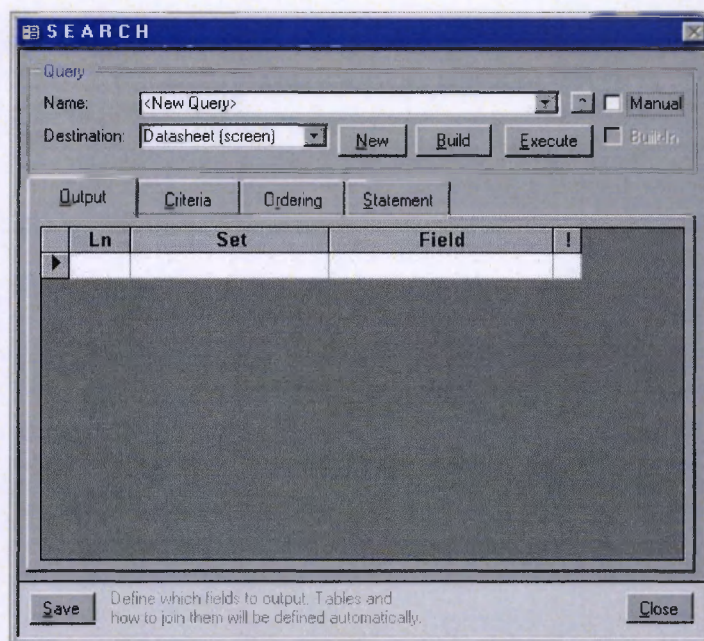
SEARCH

Query
Name: <New Query>
Manual
Destination: Datasheet (screen)
New
Build
Execute
BuiltIn

Output
Criteria
Ordering
Statement

| Ln | Set | Field | ! |
|---|---|---|---|
| | | | |

Save
Define which fields to output. Tables and how to join them will be defined automatically.
Close